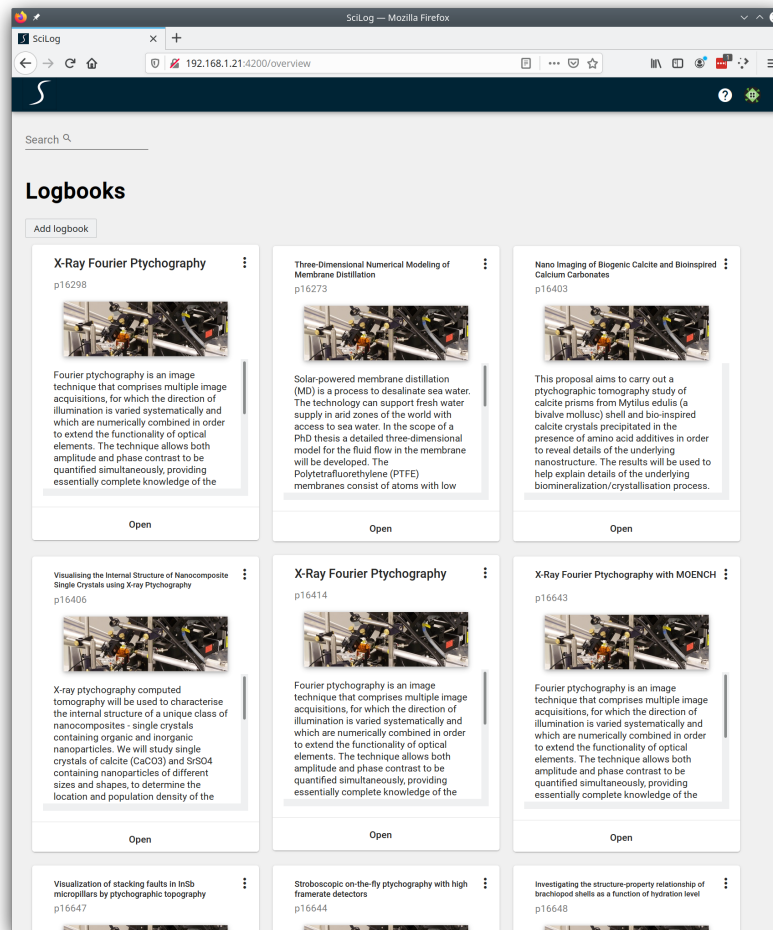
SciLog — Mozilla Firefox

SciLog

192.168.1.21:4200/overview

Search

Logbooks

Add logbook

X-Ray Fourier Ptychography
p16298

Fourier ptychography is an image technique that comprises multiple image acquisitions, for which the direction of illumination is varied systematically and which are numerically combined in order to extend the functionality of optical elements. The technique allows both amplitude and phase contrast to be quantified simultaneously, providing essentially complete knowledge of the

Open

Three-Dimensional Numerical Modeling of Membrane Distillation
p16273

Solar-powered membrane distillation (MD) is a process to desalinate sea water. The technology can support fresh water supply in arid zones of the world with access to sea water. In the scope of a PhD thesis a detailed three-dimensional model for the fluid flow in the membrane will be developed. The Polytetrafluorethylene (PTFE) membranes consist of atoms with low

Open

Nano Imaging of Biogenic Calcite and BioInspired Calcium Carbonates
p16403

This proposal aims to carry out a ptychographic tomography study of calcite prisms from Mytilus edulis (a bivalve mollusc) shell and bio-inspired calcite crystals precipitated in the presence of amino acid additives in order to reveal details of the underlying nanostructure. The results will be used to help explain details of the underlying biomineralization/crystallisation process.

Open

Visualising the Internal Structure of Nanocomposite Single Crystals using X-ray Ptychography
p16406

X-ray ptychography computed tomography will be used to characterise the internal structure of a unique class of nanocomposites - single crystals containing organic and inorganic nanoparticles. We will study single crystals of calcite (CaCO3) and SrSO4 containing nanoparticles of different sizes and shapes, to determine the location and population density of the

Open

X-Ray Fourier Ptychography
p16414

Fourier ptychography is an image technique that comprises multiple image acquisitions, for which the direction of illumination is varied systematically and which are numerically combined in order to extend the functionality of optical elements. The technique allows both amplitude and phase contrast to be quantified simultaneously, providing essentially complete knowledge of the

Open

X-Ray Fourier Ptychography with MOENCH
p16643

Fourier ptychography is an image technique that comprises multiple image acquisitions, for which the direction of illumination is varied systematically and which are numerically combined in order to extend the functionality of optical elements. The technique allows both amplitude and phase contrast to be quantified simultaneously, providing essentially complete knowledge of the

Open

Visualization of stacking faults in InSb micropillars by ptychographic topography
p16647

Stroboscopic on-the-fly ptychography with high framerate detectors
p16644

Investigating the structure-property relationship of brachiopod shells as a function of hydration level
p16648